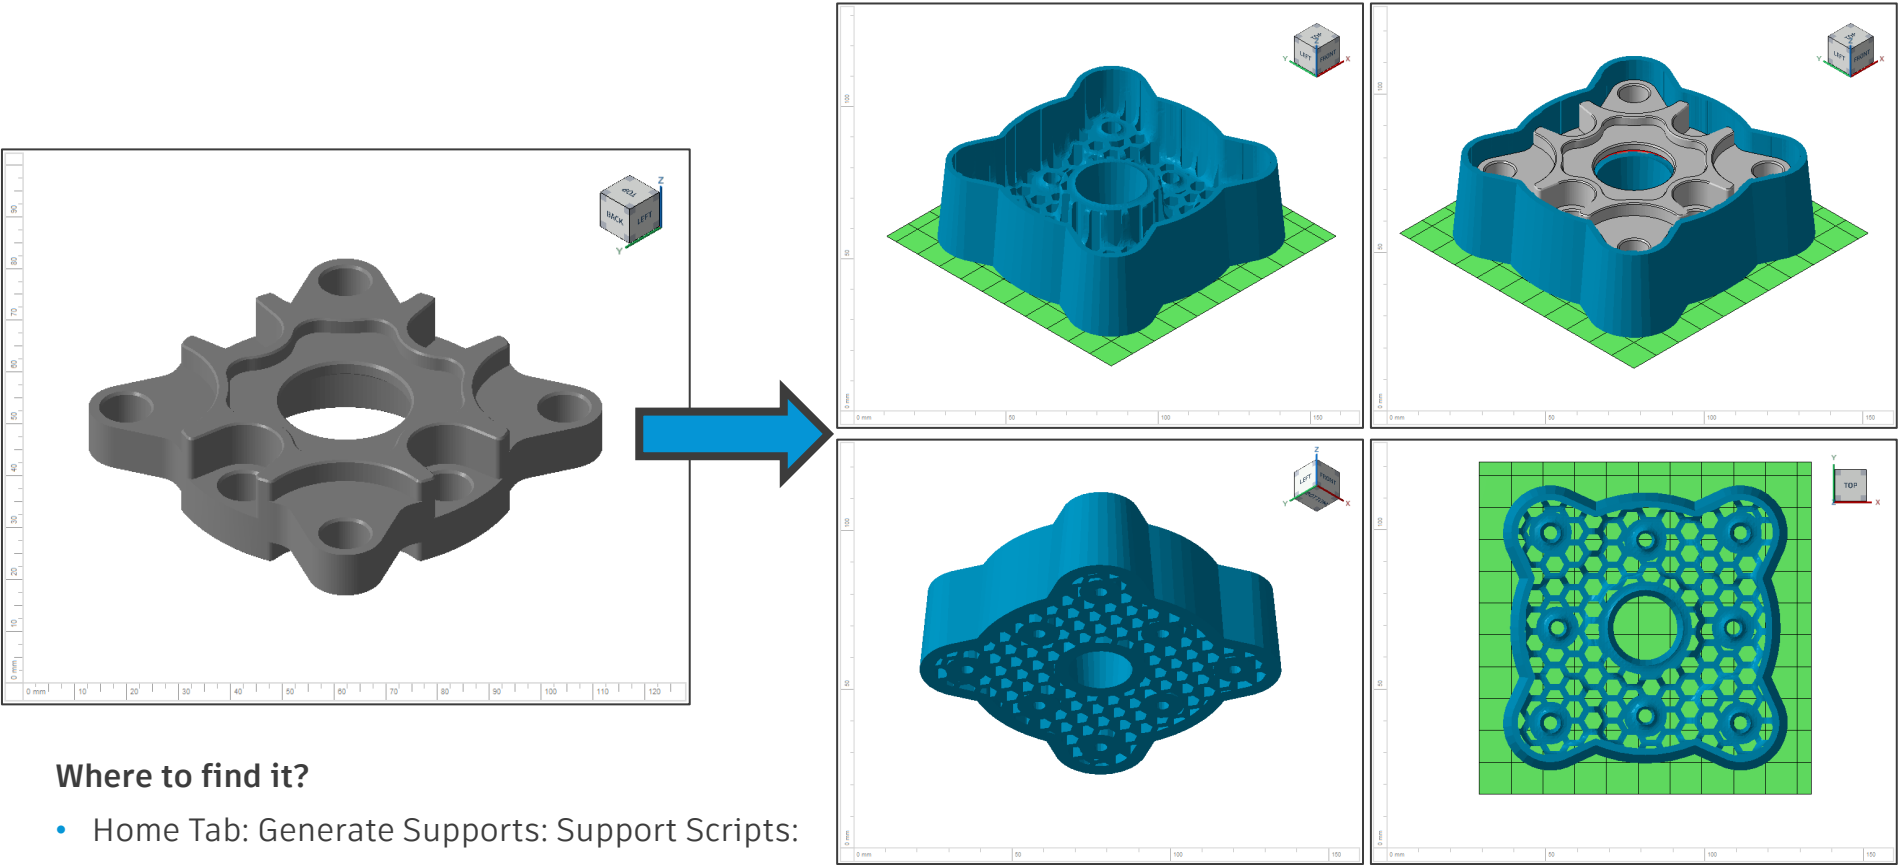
TOP
BACK
LEFT
Z
Y

90
80
70
60
50
40
30
20
10
0 mm

0 mm
10
20
30
40
50
60
70
80
90
100
110
120

LEFT
FRONT
Y
X
100
50
0 mm
0 mm
50
100
150

LEFT
FRONT
Y
X
100
50
0 mm
0 mm
50
100
150

Z
LEFT
FRONT
BOTTOM
Y
X
100
50
0 mm
0 mm
50
100
150

Y
TOP
X
100
50
0 mm
0 mm
50
100
150

Where to find it?

• Home Tab: Generate Supports: Support Scripts: